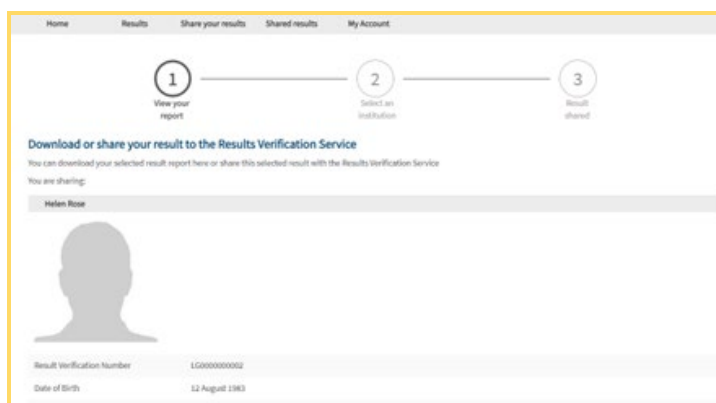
Home Results Share your results Shared results My Account

1
View your report

2
Select an institution

3
Result shared

Download or share your result to the Results Verification Service

You can download your selected result report here or share this selected result with the Results Verification Service

You are sharing:

Helen Rose

| | |
|---|---|
| Result Verification Number | LG0000000002 |
| Date of Birth | 12 August 1983 |